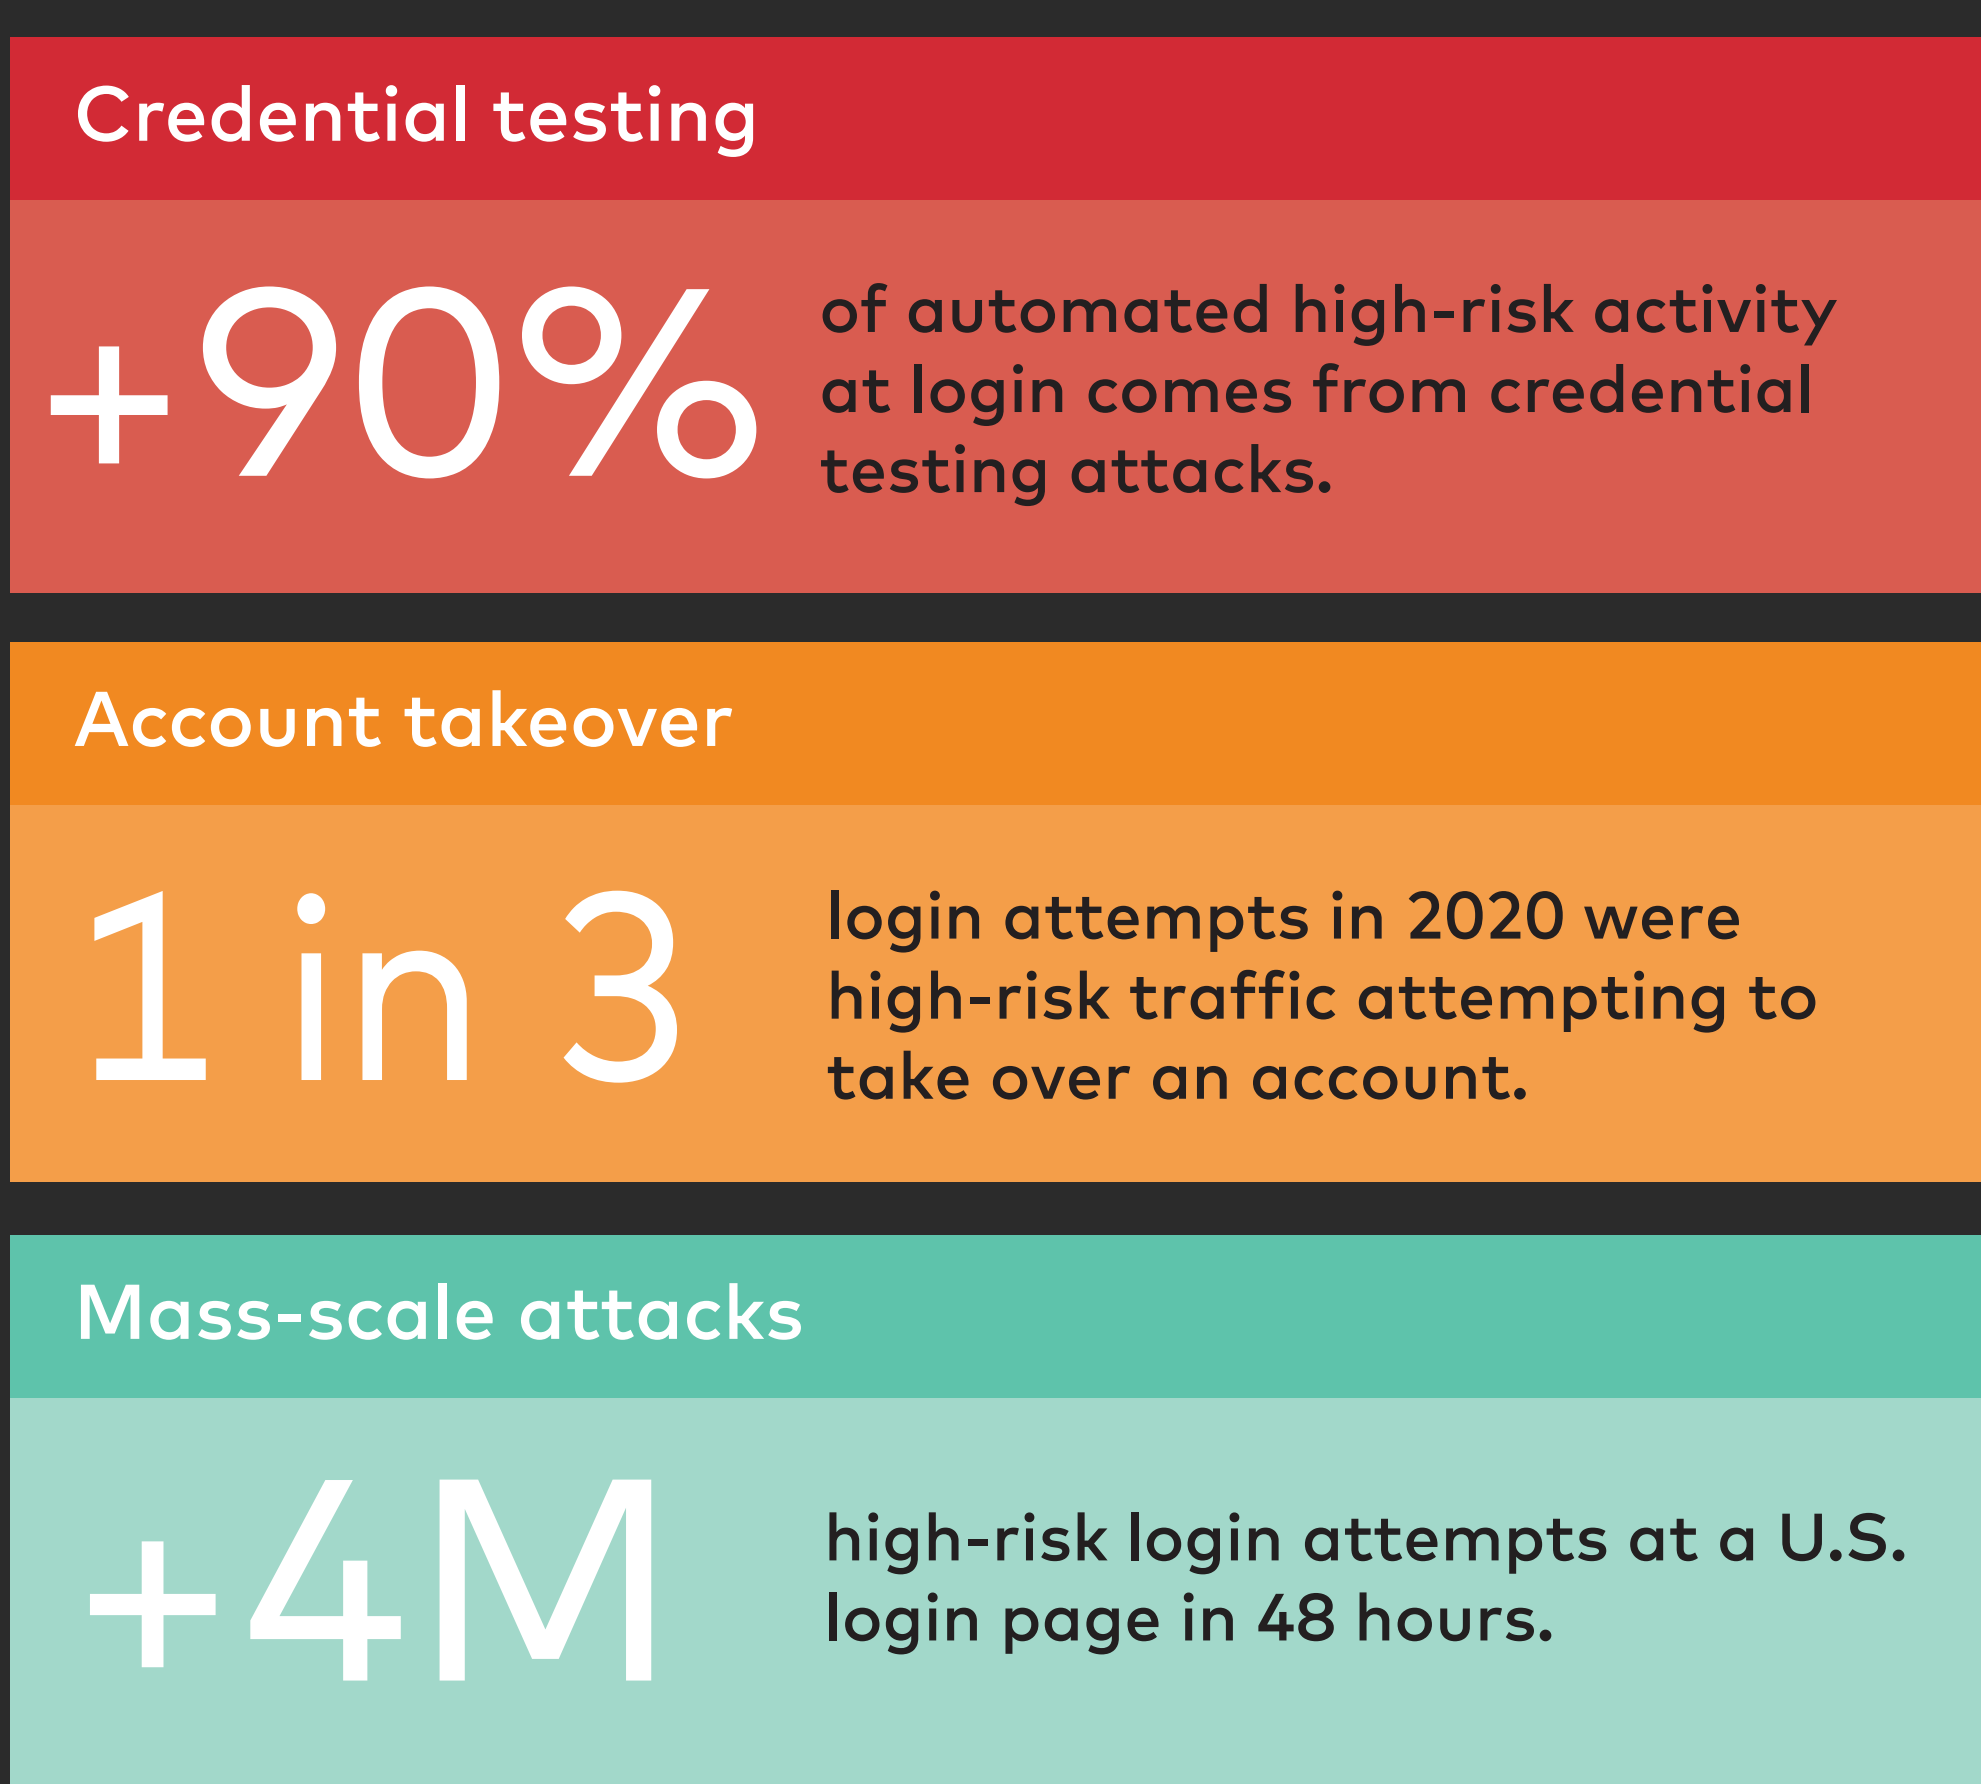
Credential testing

+90%

of automated high-risk activity at login comes from credential testing attacks.

Account takeover

1 in 3

login attempts in 2020 were high-risk traffic attempting to take over an account.

Mass-scale attacks

+4M

high-risk login attempts at a U.S. login page in 48 hours.